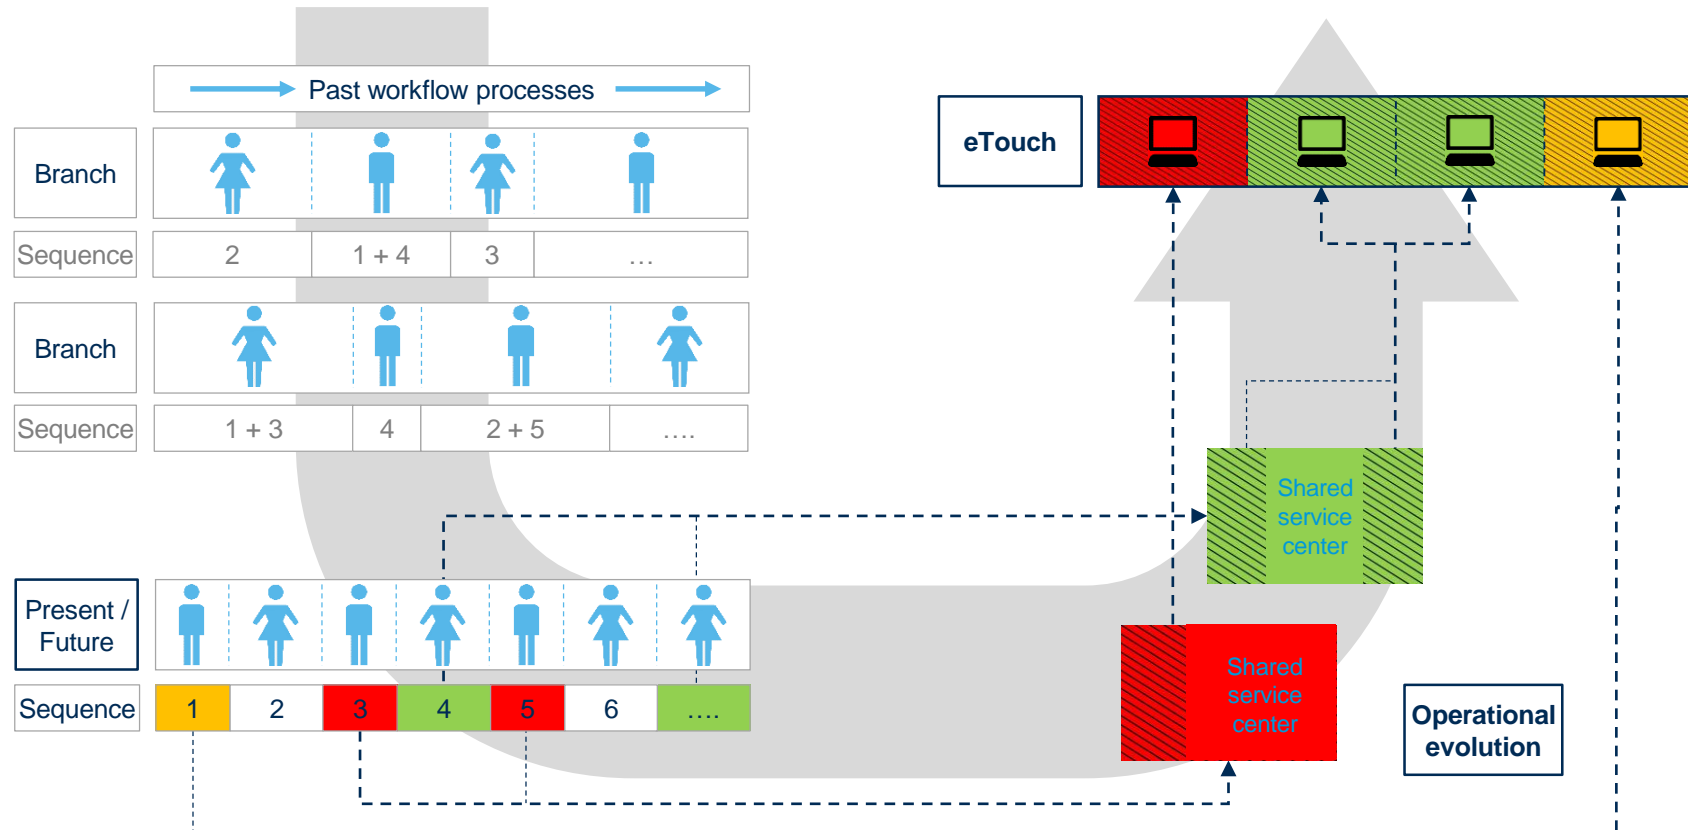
Past workflow processes

| Branch | | | | |
|---|---|---|---|---|
| Sequence | 2 | 1 + 4 | 3 | … |

| Branch | | | | |
|---|---|---|---|---|
| Sequence | 1 + 3 | 4 | 2 + 5 | …. |

| Present / Future | | | | | | | |
|---|---|---|---|---|---|---|---|
| Sequence | 1 | 2 | 3 | 4 | 5 | 6 | …. |

eTouch

Shared service center

Shared service center

Operational evolution